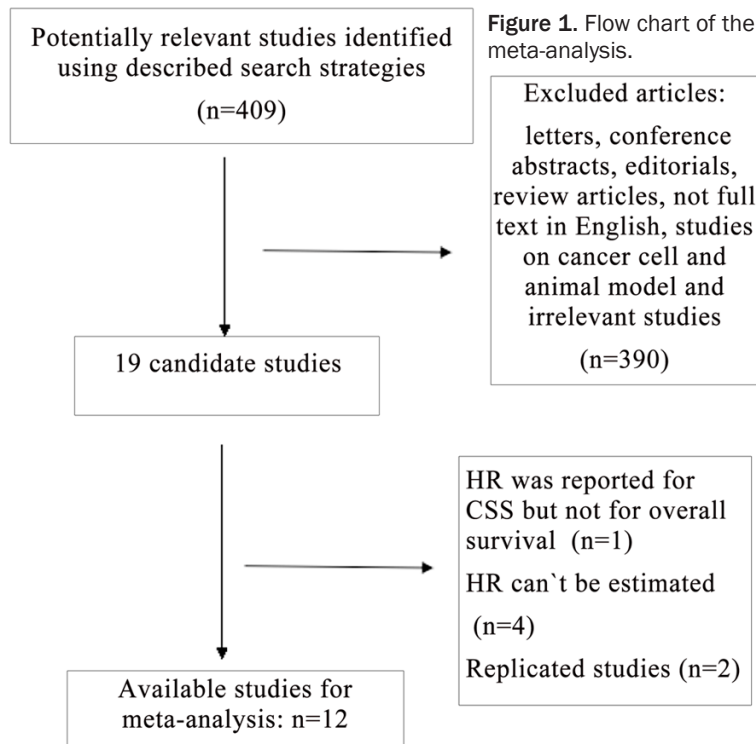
Figure 1. Flow chart of the meta-analysis.

Potentially relevant studies identified using described search strategies

(n=409)

Excluded articles:

letters, conference abstracts, editorials, review articles, not full text in English, studies on cancer cell and animal model and irrelevant studies

(n=390)

19 candidate studies

HR was reported for CSS but not for overall survival (n=1)

HR can`t be estimated

(n=4)

Replicated studies (n=2)

Available studies for meta-analysis: n=12